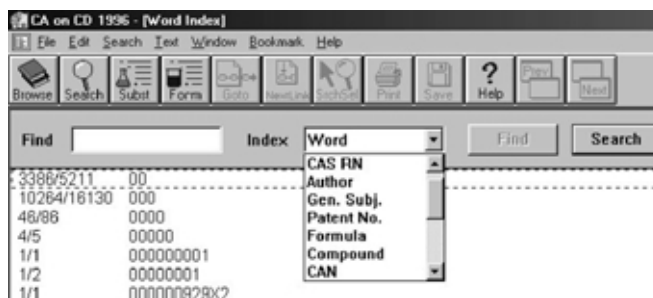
CA on CD 1996 - [Word Index]

File Edit Search Text Window Bookmark Help

Browse Search Subst Form Goto NextLink SrchSel Print Save Help Prev Next

Find

Index Word

Find Search

CAS RN
Author
Gen. Subj.
Patent No.
Formula
Compound
CAN

| | |
|---|---|
| 3386/5211 | 00 |
| 10264/16130 | 000 |
| 46/86 | 0000 |
| 4/5 | 00000 |
| 1/1 | 000000001 |
| 1/2 | 00000001 |
| 1/1 | 000000929X2 |